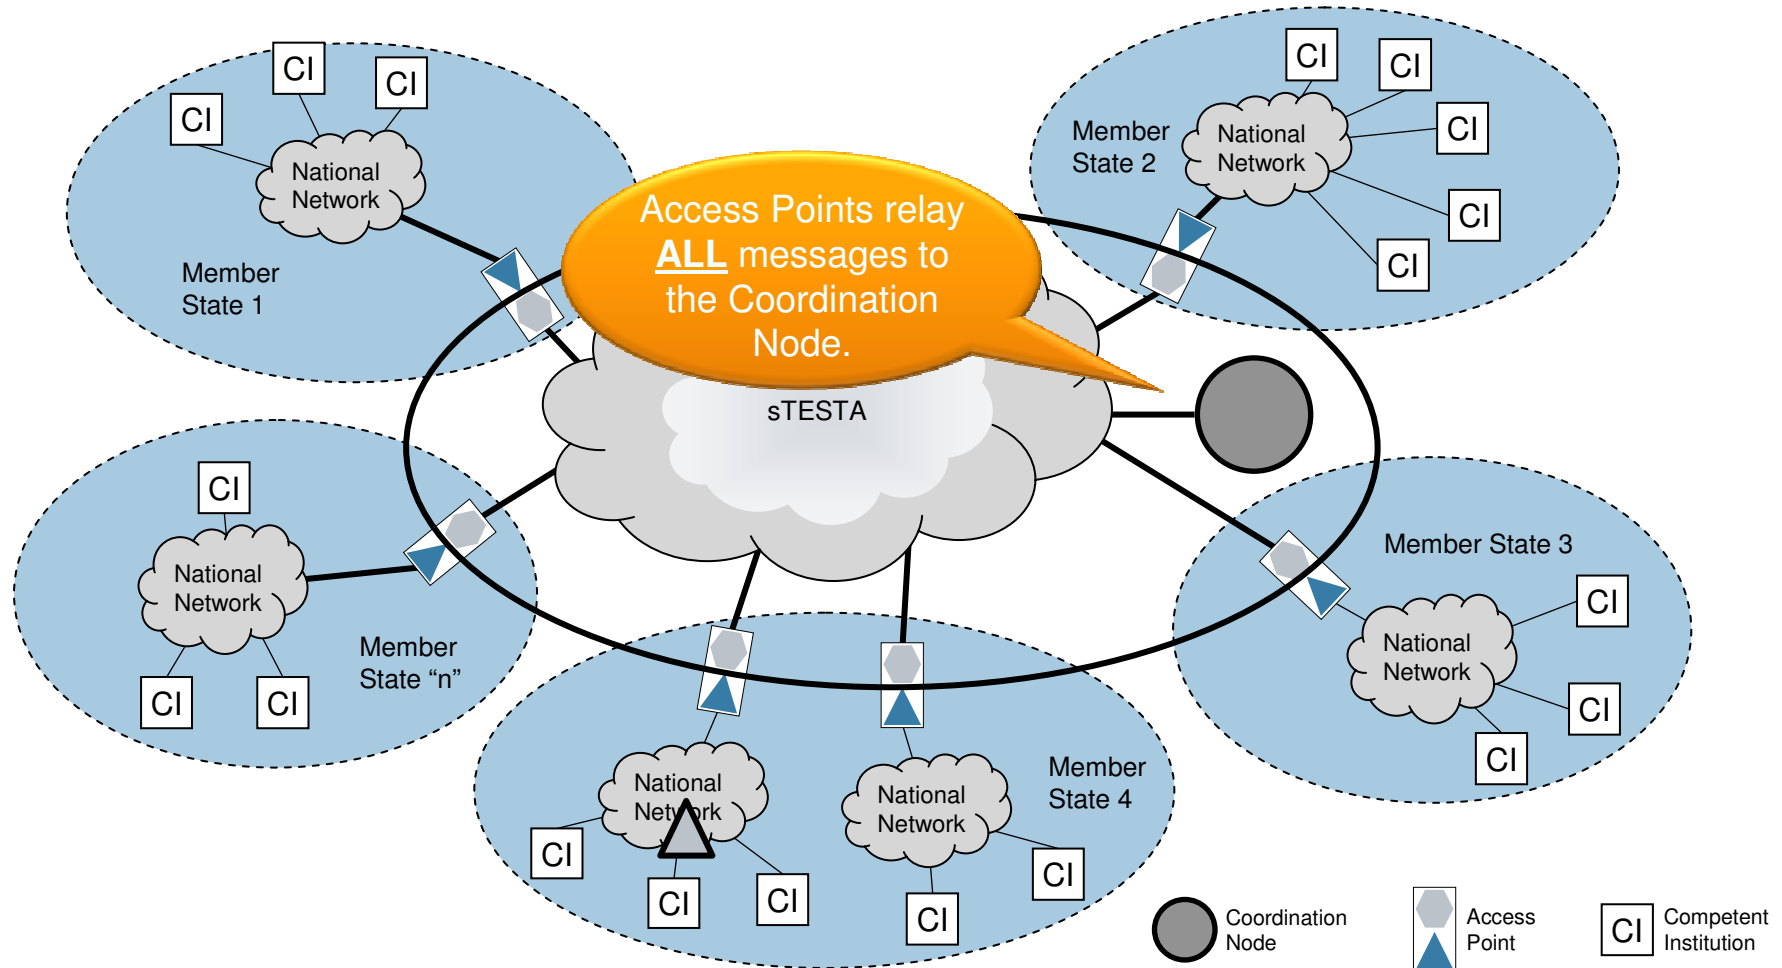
CI CI CI
National Network
Member State 1

Access Points relay ALL messages to the Coordination Node.

Member State 2
National Network
CI CI CI CI CI

sTESTA

CI
National Network
CI CI
Member State "n"

Member State 3
National Network
CI CI CI

National Network
CI CI CI
National Network
Member State 4
CI CI

Coordination Node
Access Point
CI Competent Institution